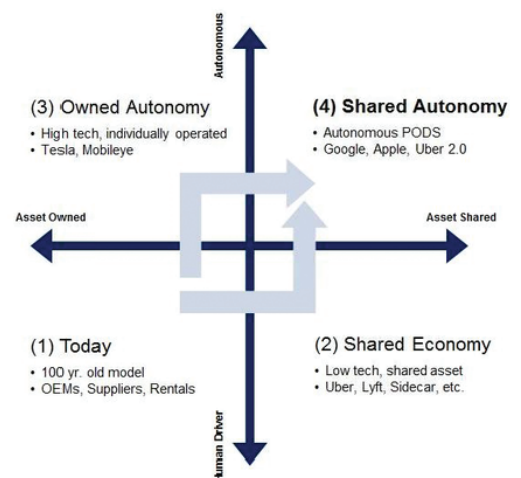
Autonomous

(3) Owned Autonomy
• High tech, individually operated
• Tesla, Mobileye

(4) Shared Autonomy
• Autonomous PODS
• Google, Apple, Uber 2.0

Asset Owned

Asset Shared

(1) Today
• 100 yr. old model
• OEMs, Suppliers, Rentals

(2) Shared Economy
• Low tech, shared asset
• Uber, Lyft, Sidecar, etc.

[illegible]uman Driver